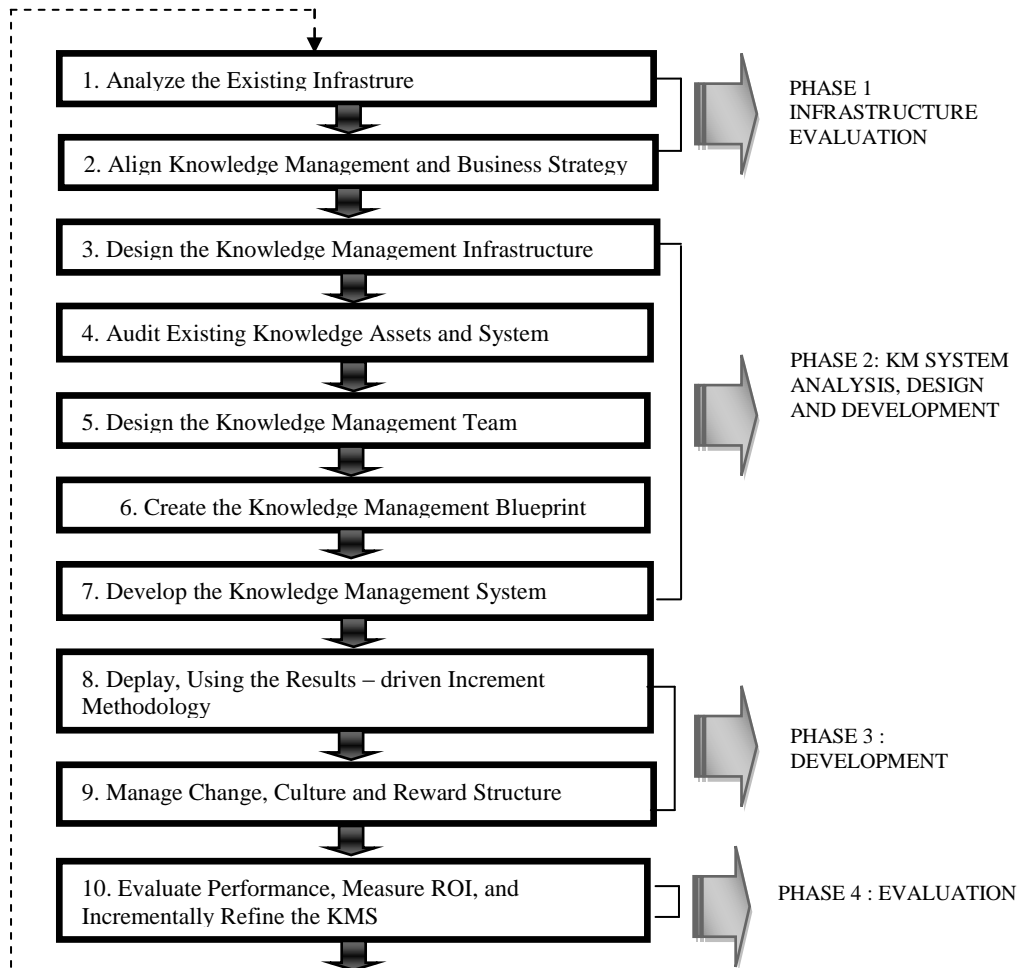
1. Analyze the Existing Infrastrure

2. Align Knowledge Management and Business Strategy

PHASE 1
INFRASTRUCTURE
EVALUATION

3. Design the Knowledge Management Infrastructure

4. Audit Existing Knowledge Assets and System

5. Design the Knowledge Management Team

6. Create the Knowledge Management Blueprint

7. Develop the Knowledge Management System

PHASE 2: KM SYSTEM
ANALYSIS, DESIGN
AND DEVELOPMENT

8. Deplay, Using the Results – driven Increment Methodology

9. Manage Change, Culture and Reward Structure

PHASE 3 :
DEVELOPMENT

10. Evaluate Performance, Measure ROI, and Incrementally Refine the KMS

PHASE 4 : EVALUATION